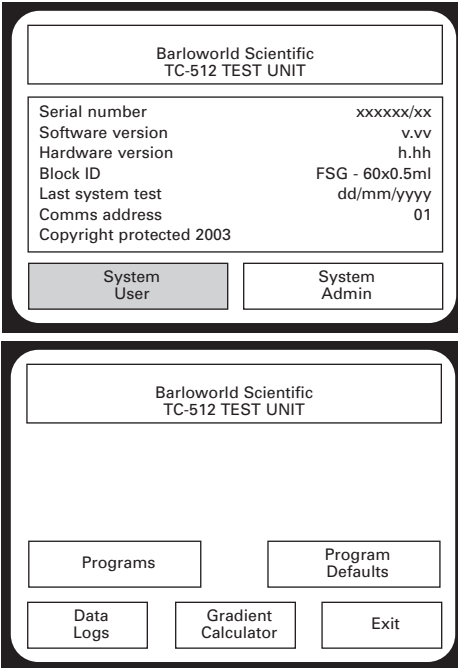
Barloworld Scientific
TC-512 TEST UNIT

| | |
|---|---|
| Serial number | xxxxxx/xx |
| Software version | v.vv |
| Hardware version | h.hh |
| Block ID | FSG - 60x0.5ml |
| Last system test | dd/mm/yyyy |
| Comms address | 01 |

Copyright protected 2003

System User

System Admin

Barloworld Scientific
TC-512 TEST UNIT

Programs

Program Defaults

Data Logs

Gradient Calculator

Exit